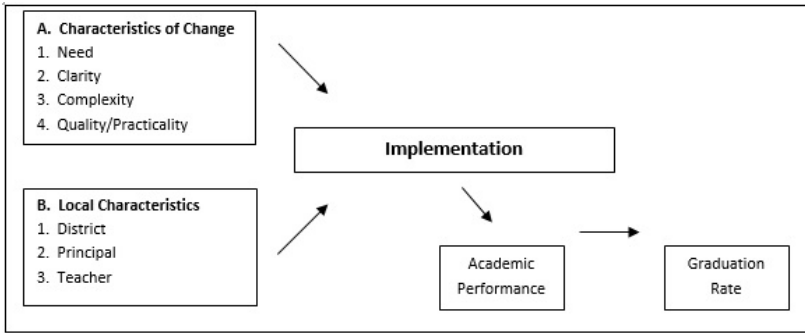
A. Characteristics of Change
1. Need
2. Clarity
3. Complexity
4. Quality/Practicality

B. Local Characteristics
1. District
2. Principal
3. Teacher

Implementation

Academic Performance

Graduation Rate